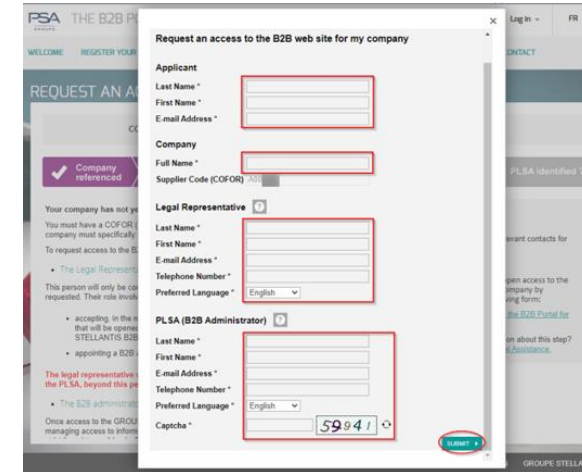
PSA THE B2B P

WELCOME REGISTER YOUR

REQUEST AN A

Company referenced

Your company has not ye

You must have a COFOR company must specifically

To request access to the B

• The Legal Represent

This person will only be co requested. Their role involv

• accepting, in the m that will be opened STELLANTIS B2B

• appointing a B2B

The legal representative the PLSA, beyond this pe

• The B2B administrat

Once access to the GROU managing access to inform

Log in FR

CONTACT

PLSA identified

evant contacts for

pen access to the mpany by ving form:

the B2B Portal for

on about this step? Assistance

GROUPE STELL

×

Request an access to the B2B web site for my company

Applicant

Last Name *

First Name *

E-mail Address *

Company

Full Name *

Supplier Code (COFOR) A8

Legal Representative ?

Last Name *

First Name *

E-mail Address *

Telephone Number *

Preferred Language * English

PLSA (B2B Administrator) ?

Last Name *

First Name *

E-mail Address *

Telephone Number *

Preferred Language * English

Captcha * 59941

SUBMIT